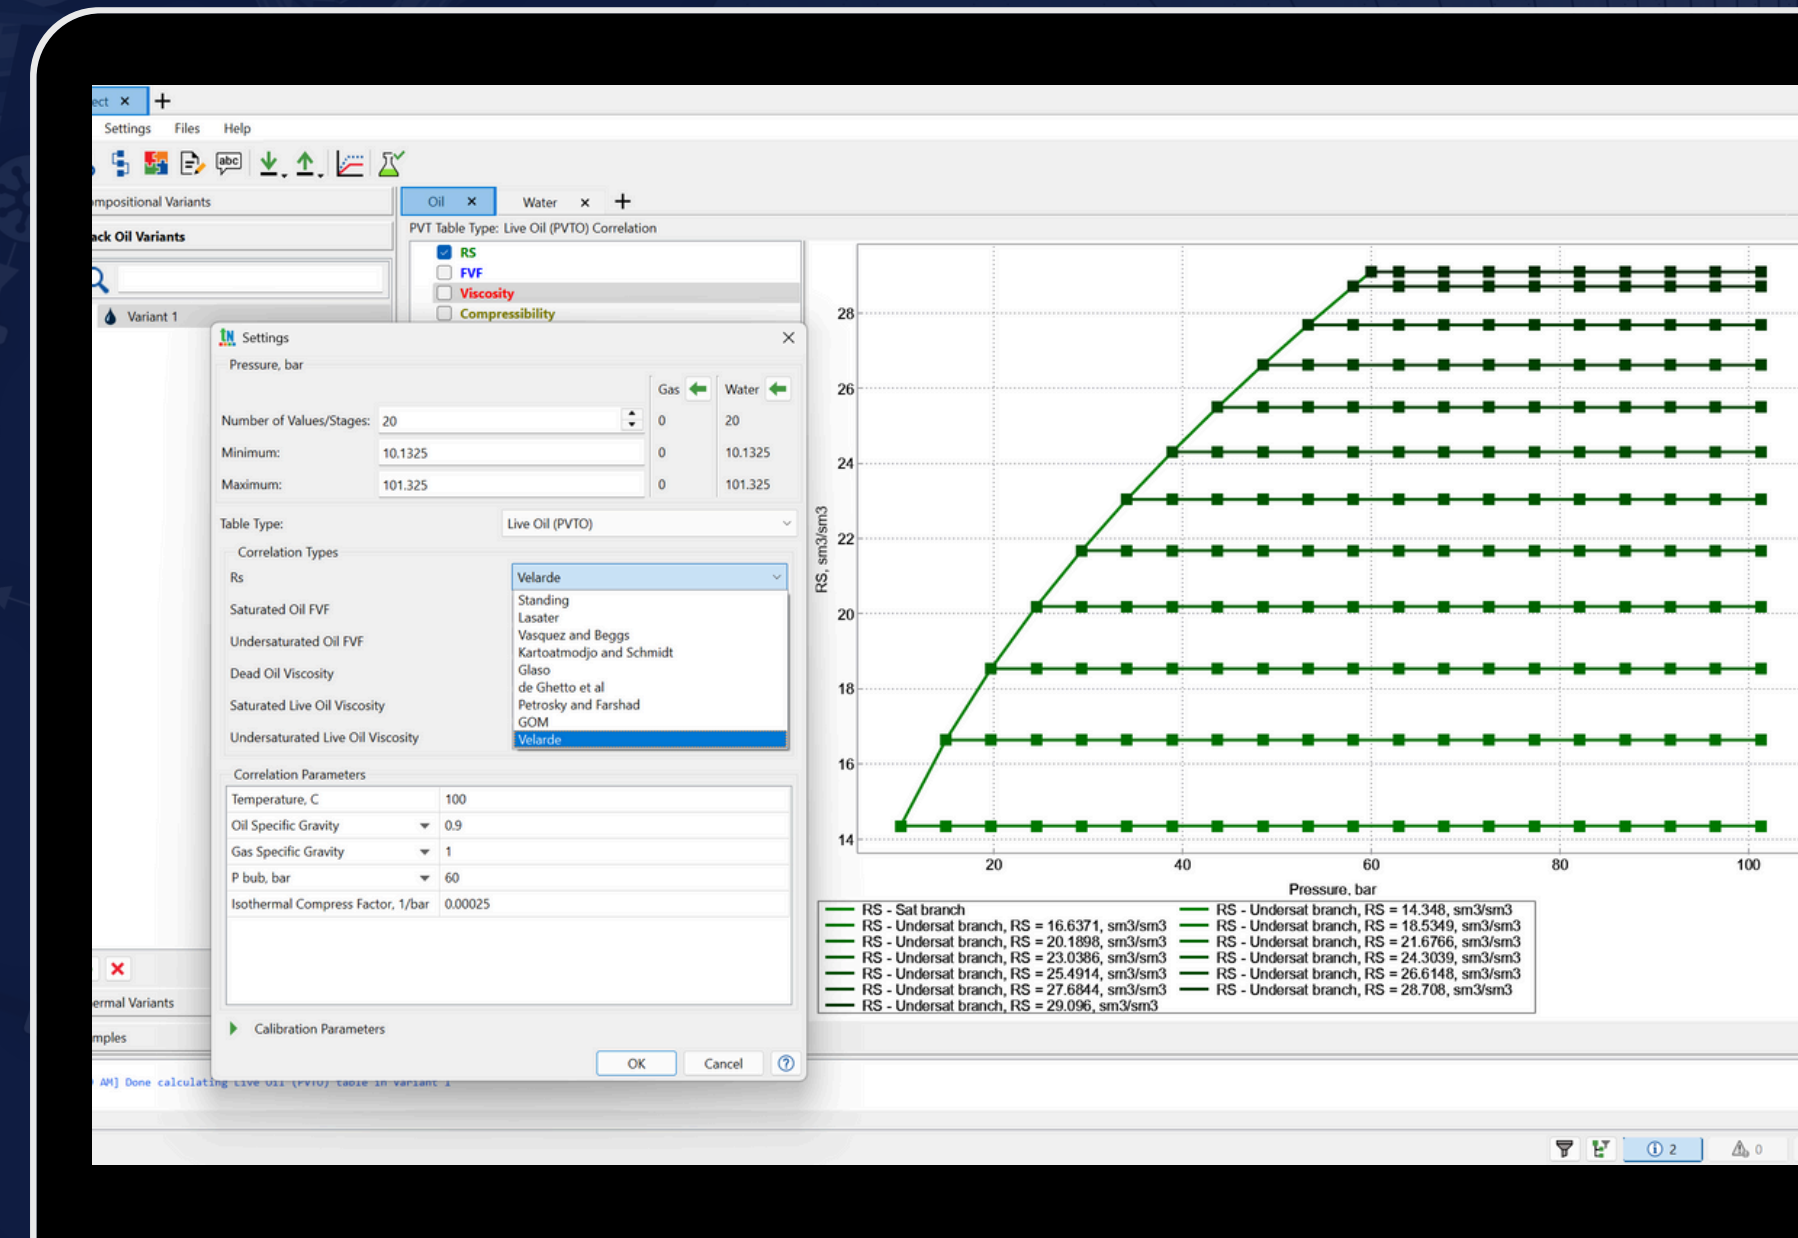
ect ×

Settings Files Help

mpositional Variants

ack Oil Variants

Variant 1

Oil × Water ×

PVT Table Type: Live Oil (PVTO) Correlation

RS
FVF
Viscosity
Compressibility

Settings

Pressure, bar

Gas Water

Number of Values/Stages: 20 0 20

Minimum: 10.1325 0 10.1325

Maximum: 101.325 0 101.325

Table Type: Live Oil (PVTO)

Correlation Types

Rs Velarde

Saturated Oil FVF

Undersaturated Oil FVF

Dead Oil Viscosity

Saturated Live Oil Viscosity

Undersaturated Live Oil Viscosity

Standing
Lasater
Vasquez and Beggs
Kartoatmodjo and Schmidt
Glaso
de Ghetto et al
Petrosky and Farshad
GOM
Velarde

Correlation Parameters

| Temperature, C | 100 |
|---|---|
| Oil Specific Gravity | 0.9 |
| Gas Specific Gravity | 1 |
| P bub, bar | 60 |
| Isothermal Compress Factor, 1/bar | 0.00025 |

Calibration Parameters

OK Cancel ?

ermal Variants

mples

AM] Done calculating Live Oil (PVTO) table in variant 1

RS, sm3/sm3

28
26
24
22
20
18
16
14

20 40 60 80 100

Pressure, bar

RS - Sat branch
RS - Undersat branch, RS = 16.6371, sm3/sm3
RS - Undersat branch, RS = 20.1898, sm3/sm3
RS - Undersat branch, RS = 23.0386, sm3/sm3
RS - Undersat branch, RS = 25.4914, sm3/sm3
RS - Undersat branch, RS = 27.6844, sm3/sm3
RS - Undersat branch, RS = 29.096, sm3/sm3
RS - Undersat branch, RS = 14.348, sm3/sm3
RS - Undersat branch, RS = 18.5349, sm3/sm3
RS - Undersat branch, RS = 21.6766, sm3/sm3
RS - Undersat branch, RS = 24.3039, sm3/sm3
RS - Undersat branch, RS = 26.6148, sm3/sm3
RS - Undersat branch, RS = 28.708, sm3/sm3

2 0